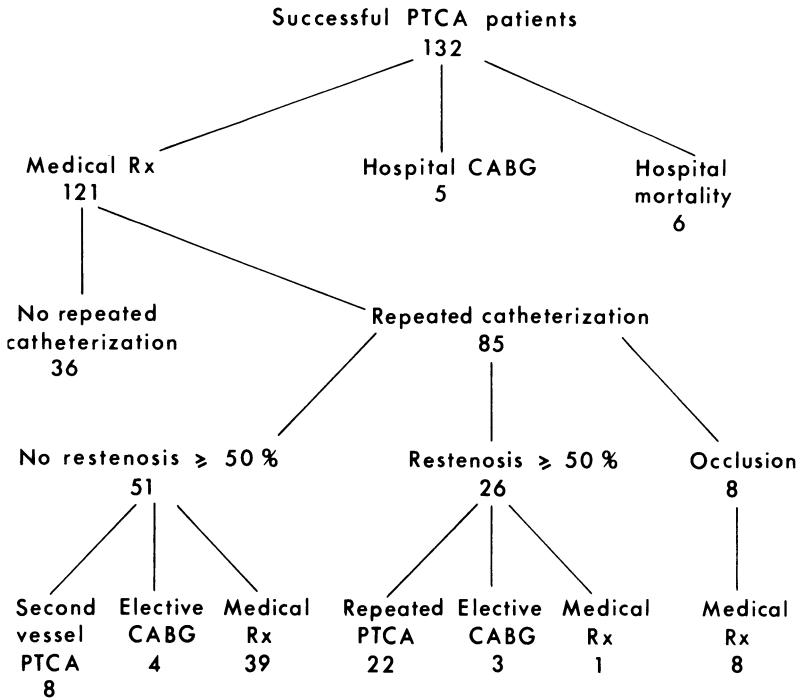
Successful PTCA patients
132

Medical Rx
121

Hospital CABG
5

Hospital mortality
6

No repeated catheterization
36

Repeated catheterization
85

No restenosis $\geq$ 50 %
51

Restenosis $\geq$ 50 %
26

Occlusion
8

Second vessel PTCA
8

Elective CABG
4

Medical Rx
39

Repeated PTCA
22

Elective CABG
3

Medical Rx
1

Medical Rx
8